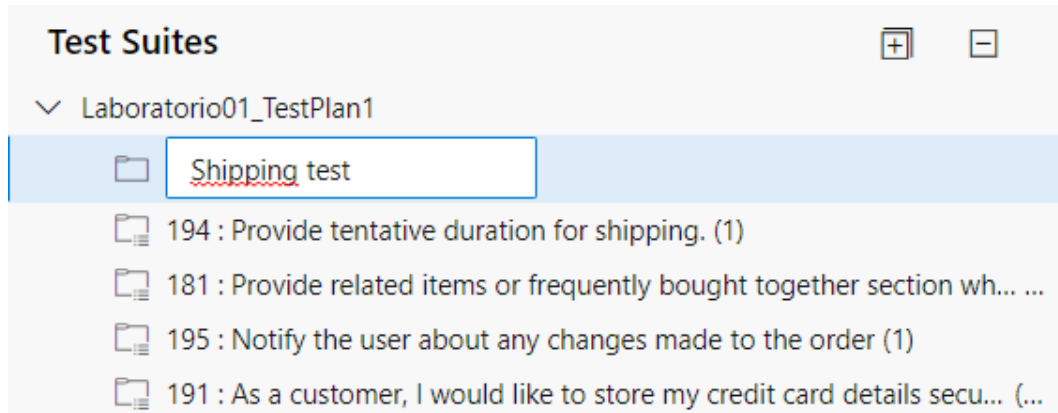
Test Suites

Laboratorio01_TestPlan1

Shipping test

194 : Provide tentative duration for shipping. (1)

181 : Provide related items or frequently bought together section wh... ...

195 : Notify the user about any changes made to the order (1)

191 : As a customer, I would like to store my credit card details secu... (...